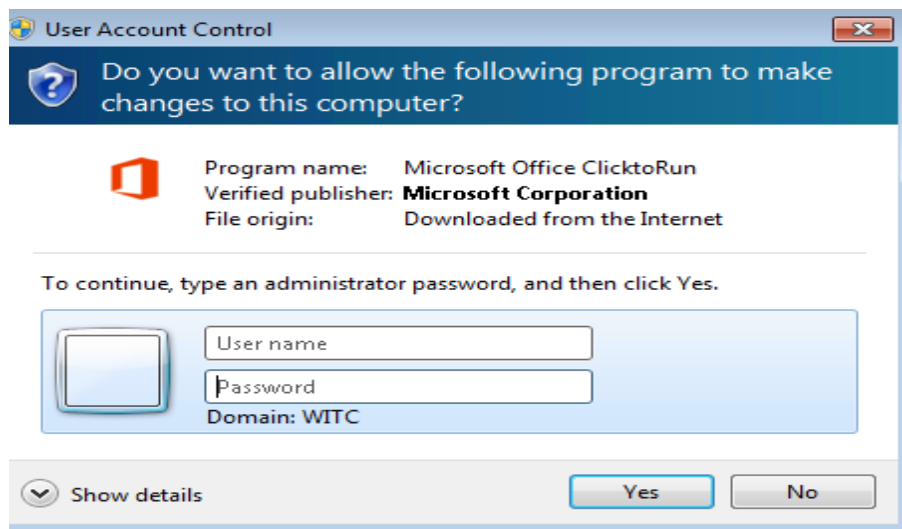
User Account Control

Do you want to allow the following program to make changes to this computer?

Program name: Microsoft Office ClicktoRun
Verified publisher: Microsoft Corporation
File origin: Downloaded from the Internet

To continue, type an administrator password, and then click Yes.

User name
Password
Domain: WITC

Show details

Yes
No